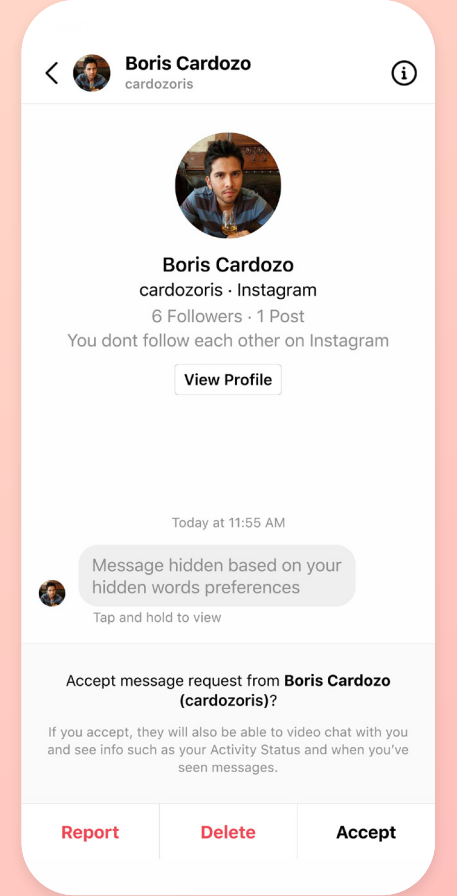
Boris Cardozo
cardozoris

Boris Cardozo
cardozoris · Instagram
6 Followers · 1 Post
You dont follow each other on Instagram

View Profile

Today at 11:55 AM

Message hidden based on your hidden words preferences

Tap and hold to view

Accept message request from **Boris Cardozo (cardozoris)**?

If you accept, they will also be able to video chat with you and see info such as your Activity Status and when you've seen messages.

Report | Delete | Accept